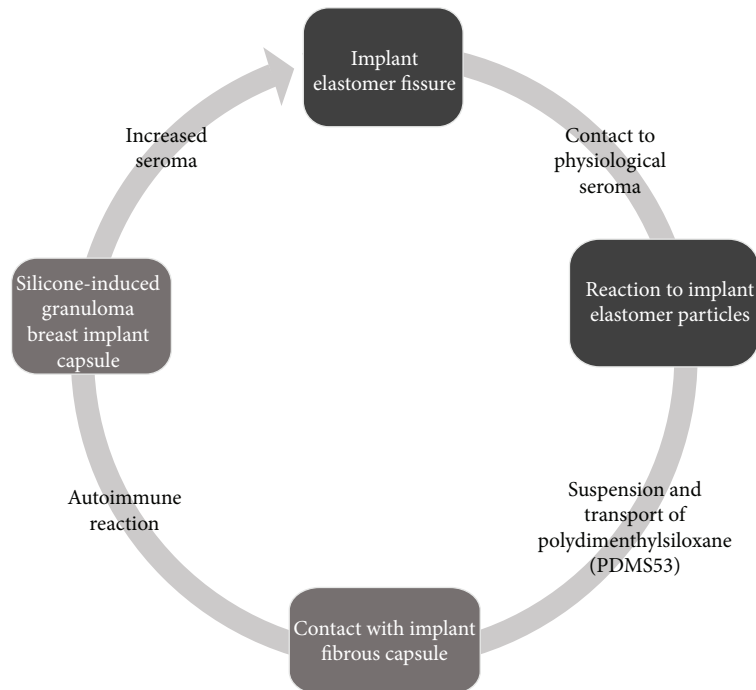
Implant elastomer fissure

Contact to physiological seroma

Reaction to implant elastomer particles

Suspension and transport of polydimenthylsiloxane (PDMS53)

Contact with implant fibrous capsule

Autoimmune reaction

Silicone-induced granuloma breast implant capsule

Increased seroma